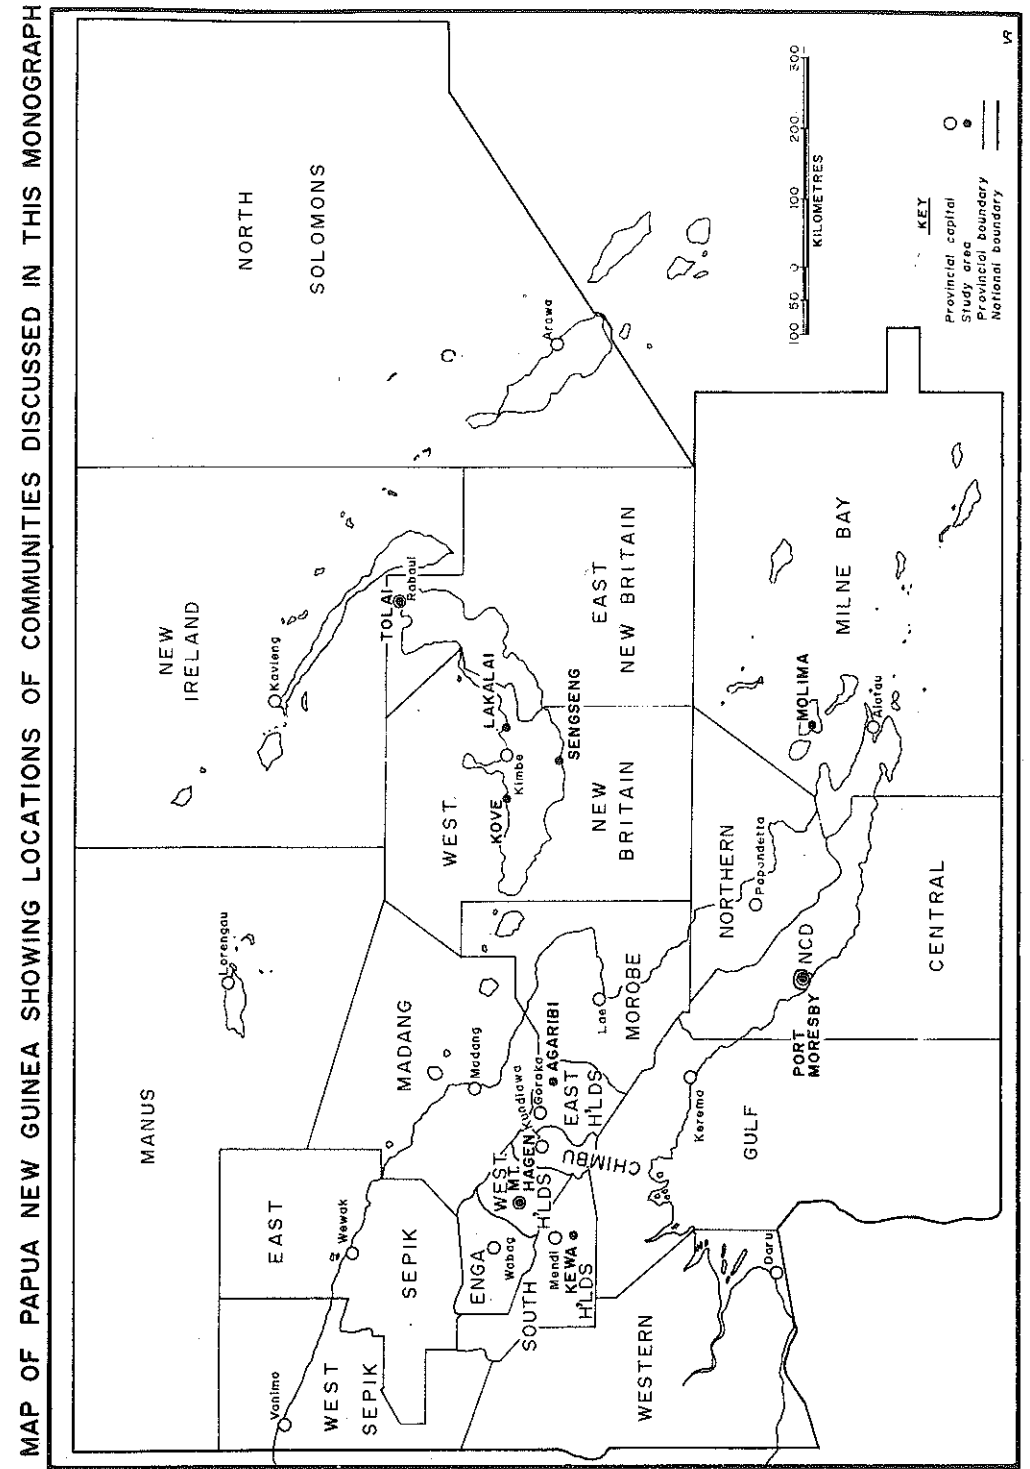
MAP OF PAPUA NEW GUINEA SHOWING LOCATIONS OF COMMUNITIES DISCUSSED IN THIS MONOGRAPH

NORTH SOLOMONS

Arawa

100 50 0 100 200 300
KILOMETRES

KEY
Provincial capital
Study area
Provincial boundary
National boundary

NEW IRELAND

Kavieng

TOLAI
Rabaul

EAST NEW BRITAIN

LAKALAI

SENGSENG

Kimbe

KOVE

WEST NEW BRITAIN

MILNE BAY

MOLIMA

Alotau

NORTHERN

Popondetta

CENTRAL

NCD

PORT MORESBY

MANUS

Lorengau

MADANG

Madang

AGARIBI

Goroka

Kundiawa

Lae

MOROBE

EAST H'LDS

CHIMBU

MT. HAGEN

WEST H'LDS

Kerema

GULF

EAST SEPIK

Wewak

SEPIK

ENGA

Wabag

Mendi

KEWA

SOUTH H'LDS

Daru

WESTERN

Vanimo

WEST SEPIK